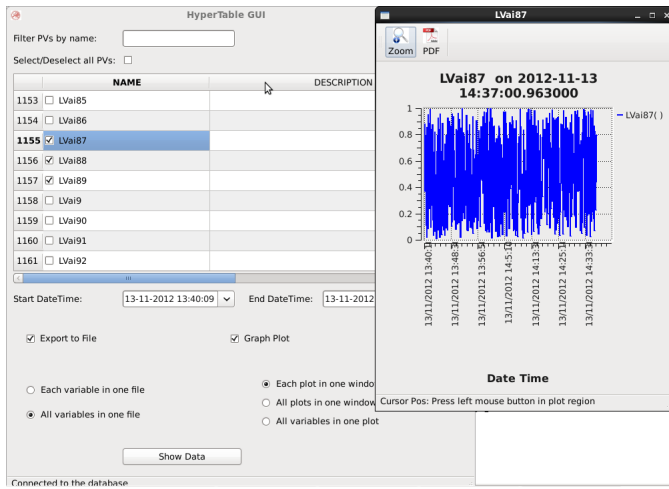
HyperTable GUI

Filter PVs by name:

Select/Deselect all PVs:

| | NAME | DESCRIPTION |
|---|---|---|
| 1153 | LVai85 | |
| 1154 | LVai86 | |
| 1155 | LVai87 | |
| 1156 | LVai88 | |
| 1157 | LVai89 | |
| 1158 | LVai9 | |
| 1159 | LVai90 | |
| 1160 | LVai91 | |
| 1161 | LVai92 | |

Start DateTime: 13-11-2012 13:40:09
End DateTime: 13-11-2012

Export to File
Graph Plot

Each variable in one file
All variables in one file

Each plot in one window
All plots in one window
All variables in one plot

Show Data

Connected to the database

LVai87

Zoom
PDF

LVai87 on 2012-11-13
14:37:00.963000

LVai87( )

1
0.8
0.6
0.4
0.2
0

13/11/2012 13:40:1
13/11/2012 13:48:3
13/11/2012 13:56:5
13/11/2012 14:5:1
13/11/2012 14:13:3
13/11/2012 14:25:1
13/11/2012 14:33:3

Date Time

Cursor Pos: Press left mouse button in plot region